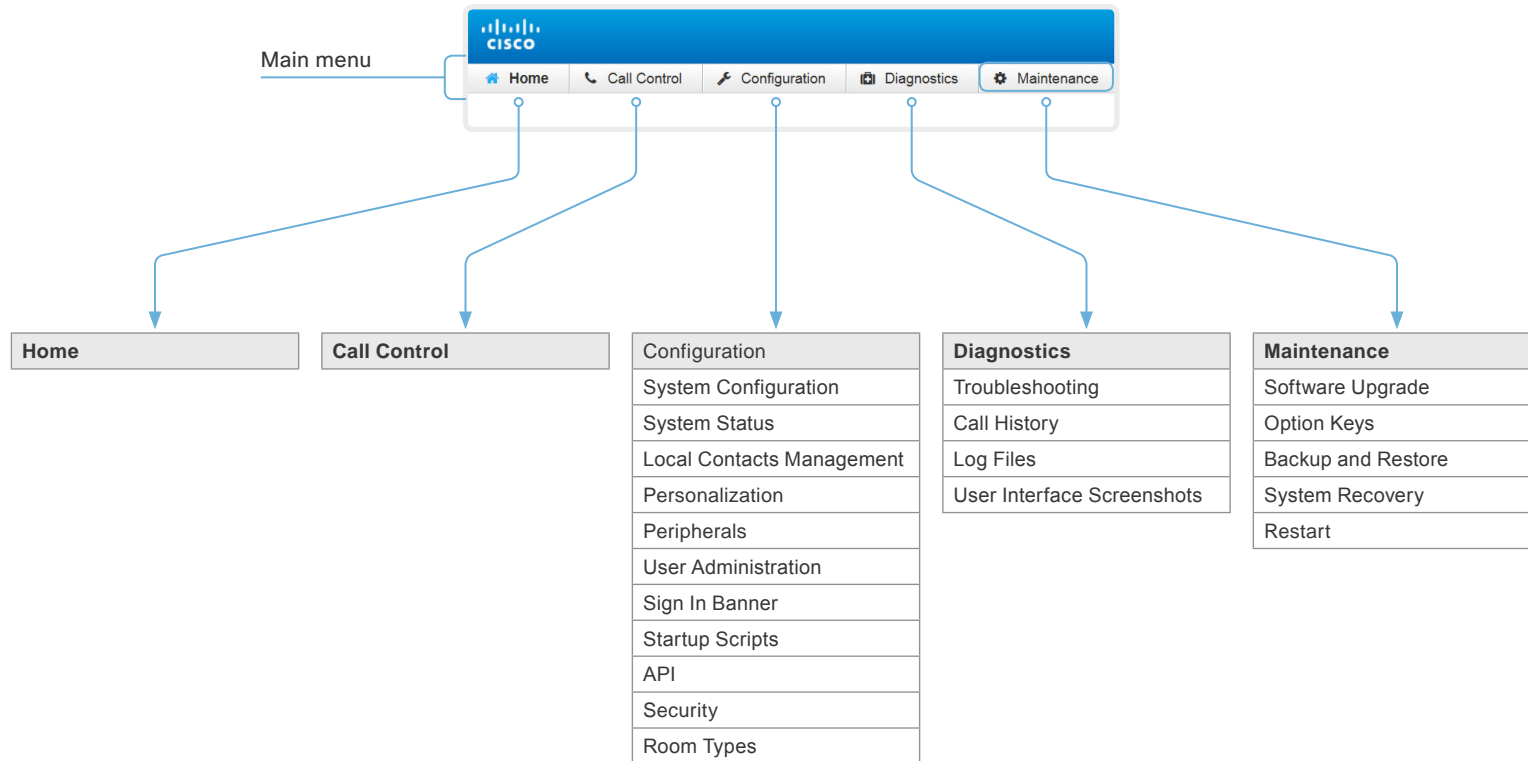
cisco

Main menu

Home | Call Control | Configuration | Diagnostics | Maintenance

| Home |
|---|

| Call Control |
|---|

| Configuration |
|---|
| System Configuration |
| System Status |
| Local Contacts Management |
| Personalization |
| Peripherals |
| User Administration |
| Sign In Banner |
| Startup Scripts |
| API |
| Security |
| Room Types |

| Diagnostics |
|---|
| Troubleshooting |
| Call History |
| Log Files |
| User Interface Screenshots |

| Maintenance |
|---|
| Software Upgrade |
| Option Keys |
| Backup and Restore |
| System Recovery |
| Restart |